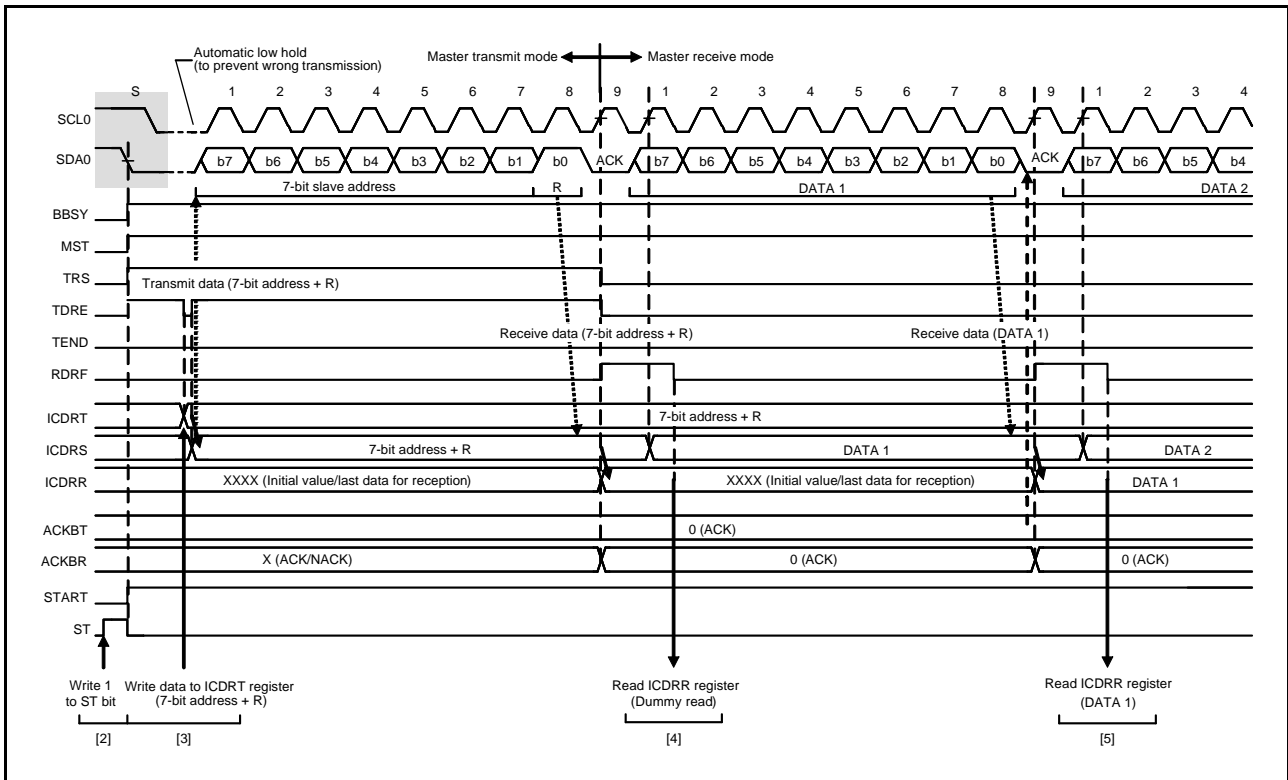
Automatic low hold
(to prevent wrong transmission)

Master transmit mode ← → Master receive mode

S 1 2 3 4 5 6 7 8 9 1 2 3 4 5 6 7 8 9 1 2 3 4

SCL0

SDA0 b7 b6 b5 b4 b3 b2 b1 b0 ACK b7 b6 b5 b4 b3 b2 b1 b0 ACK b7 b6 b5 b4

7-bit slave address R DATA 1 DATA 2

BBSY

MST

TRS Transmit data (7-bit address + R)

TDRE

Receive data (7-bit address + R) Receive data (DATA 1)

TEND

RDRF

ICDRT 7-bit address + R

ICDRS 7-bit address + R DATA 1 DATA 2

ICDRR XXXX (Initial value/last data for reception) XXXX (Initial value/last data for reception) DATA 1

ACKBT 0 (ACK)

ACKBR X (ACK/NACK) 0 (ACK) 0 (ACK)

START

ST

Write 1 to ST bit

Write data to ICDRT register (7-bit address + R)

Read ICDRR register (Dummy read)

Read ICDRR register (DATA 1)

[2] [3] [4] [5]